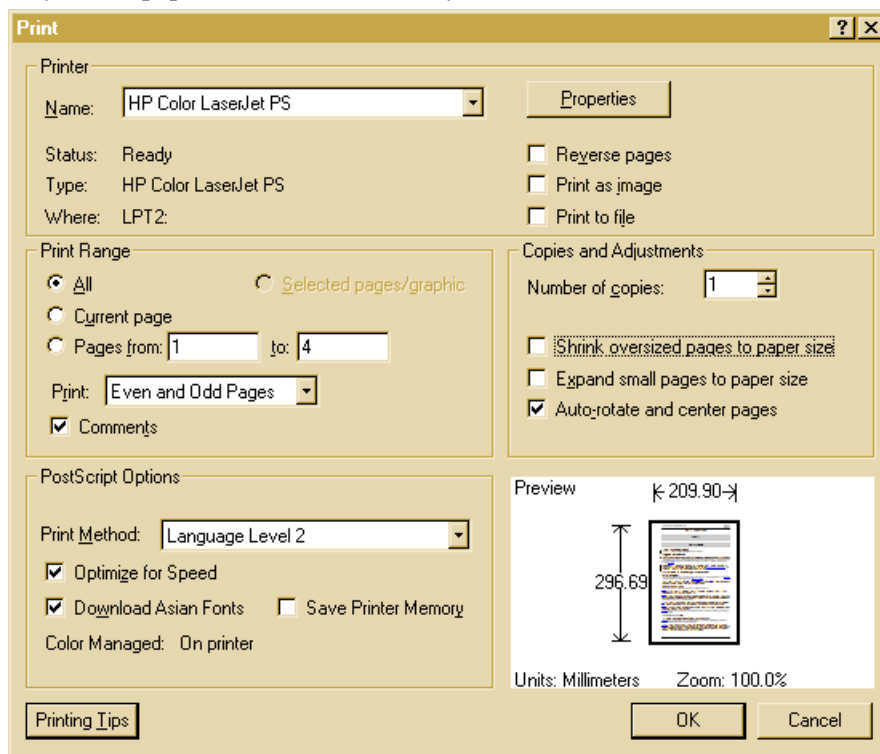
Print

?

X

Printer

Name: HP Color LaserJet PS

Properties

Status: Ready

Type: HP Color LaserJet PS

Where: LPT2:

Reverse pages

Print as image

Print to file

Print Range

All

Selected pages/graphic

Current page

Pages from: 1 to: 4

Print: Even and Odd Pages

Comments

Copies and Adjustments

Number of copies: 1

Shrink oversized pages to paper size

Expand small pages to paper size

Auto-rotate and center pages

PostScript Options

Print Method: Language Level 2

Optimize for Speed

Download Asian Fonts

Save Printer Memory

Color Managed: On printer

Preview

209.90

296.69

Units: Millimeters

Zoom: 100.0%

Printing Tips

OK

Cancel